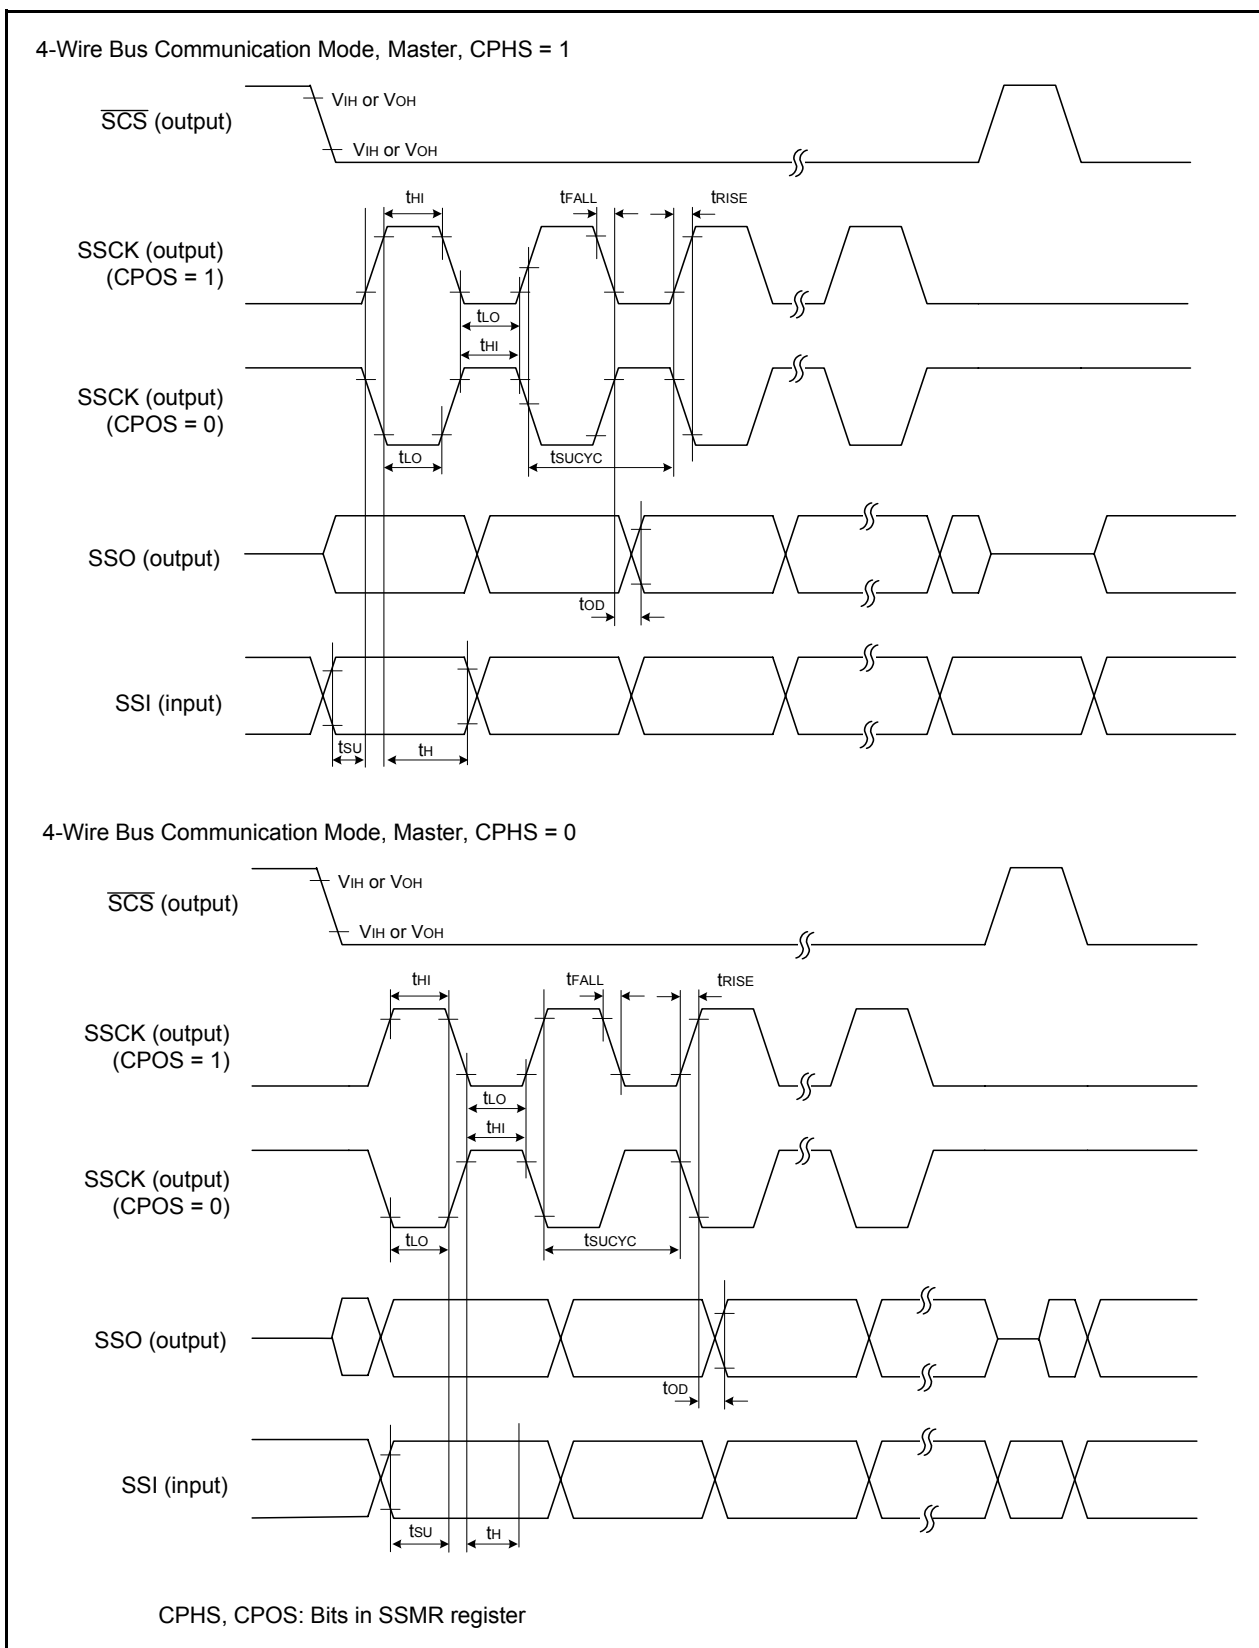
4-Wire Bus Communication Mode, Master, CPHS = 1

$\overline{SCS}$ (output)

$V_{IH}$ or $V_{OH}$

$V_{IH}$ or $V_{OH}$

$t_{HI}$

$t_{FALL}$

$t_{RISE}$

SSCK (output) (CPOS = 1)

$t_{LO}$

$t_{HI}$

SSCK (output) (CPOS = 0)

$t_{LO}$

$t_{SUCYC}$

SSO (output)

$t_{OD}$

SSI (input)

$t_{SU}$

$t_{H}$

4-Wire Bus Communication Mode, Master, CPHS = 0

$\overline{SCS}$ (output)

$V_{IH}$ or $V_{OH}$

$V_{IH}$ or $V_{OH}$

$t_{HI}$

$t_{FALL}$

$t_{RISE}$

SSCK (output) (CPOS = 1)

$t_{LO}$

$t_{HI}$

SSCK (output) (CPOS = 0)

$t_{LO}$

$t_{SUCYC}$

SSO (output)

$t_{OD}$

SSI (input)

$t_{SU}$

$t_{H}$

CPHS, CPOS: Bits in SSMR register